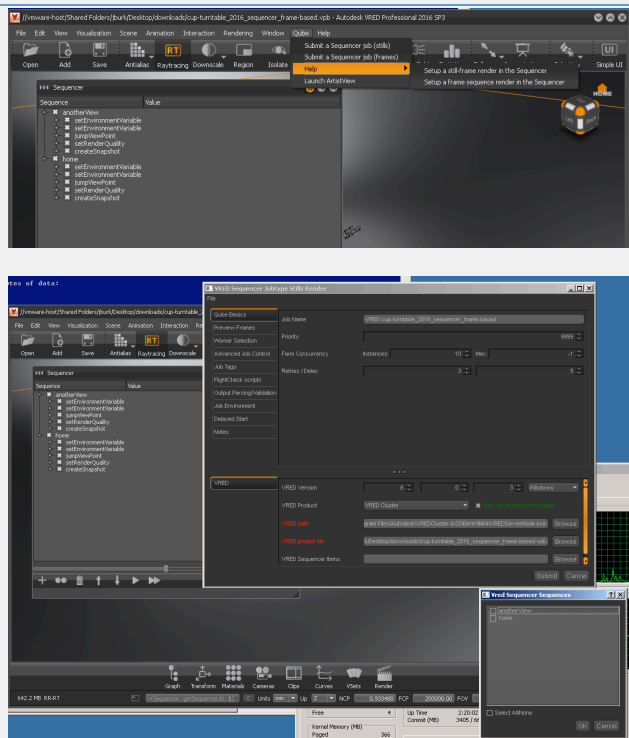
//vmware-host/Shared Folders/jburk/Desktop/downloads/cup-turntable_2016_sequencer_frame-based.vpb - Autodesk VRED Professional 2016 SP3

File Edit View Visualization Scene Animation Interaction Rendering Window Qube Help

Open Add Save Antialias Raytracing Downscale Region Isolate

Submit a Sequencer job (stills)
Submit a Sequencer job (frames)
Help
Launch ArtistView

Setup a still-frame render in the Sequencer
Setup a frame sequence render in the Sequencer

Simple UI

Sequencer

| Sequence | Value |
|---|---|
| anotherView | |
| setEnvironmentVariable | |
| setEnvironmentVariable | |
| jumpViewPoint | |
| setRenderQuality | |
| createSnapshot | |
| home | |
| setEnvironmentVariable | |
| setEnvironmentVariable | |
| jumpViewPoint | |
| setRenderQuality | |
| createSnapshot | |

tes of data:

//vmware-host/Shared Folders/jburk/Desktop/downloads/cup-turntable_2016

File Edit View Visualization Scene Animation Interaction Re

Open Add Save Antialias Raytracing Downscale

Sequencer

| Sequence | Value |
|---|---|
| anotherView | |
| setEnvironmentVariable | |
| setEnvironmentVariable | |
| jumpViewPoint | |
| setRenderQuality | |
| createSnapshot | |
| home | |
| setEnvironmentVariable | |
| setEnvironmentVariable | |
| jumpViewPoint | |
| setRenderQuality | |
| createSnapshot | |

VRED Sequencer Jobtype Stills Render

File

Qube Basics
Preview Frames
Worker Selection
Advanced Job Control
Job Tags
FlightCheck scripts
Output Parsing/Validation
Job Environment
Delayed Start
Notes

Job Name VRED cup-turntable_2016_sequencer_frame-based
Priority 9999
Farm Concurrency Instances 10 Max -1
Retries / Delay 3 5

VRED

VRED Version 8 0 3 Windows
VRED Product VRED Cluster
VRED path grams Files\Autodesk\VREDCluster-8.03\Bin\WIN64\VREDServerNode.exe Browse
VRED project file b/Desktop/downloads/cup-turntable_2016_sequencer_frame-based.vpb Browse
VRED Sequencer Items Browse

Submit Cancel

Vred Sequencer Sequences

anotherView
home

Select All/None

OK Cancel

Graph Transform Materials Cameras Clips Curves VSets Render

642.2 MB RR-RT

Units mm Up Z NCP 0.932488 FCP 200000.00 FOV

Free
Kernel Memory (MB)
Paged 366

Up Time 2:20:02
Commit (MB) 3405 / 6